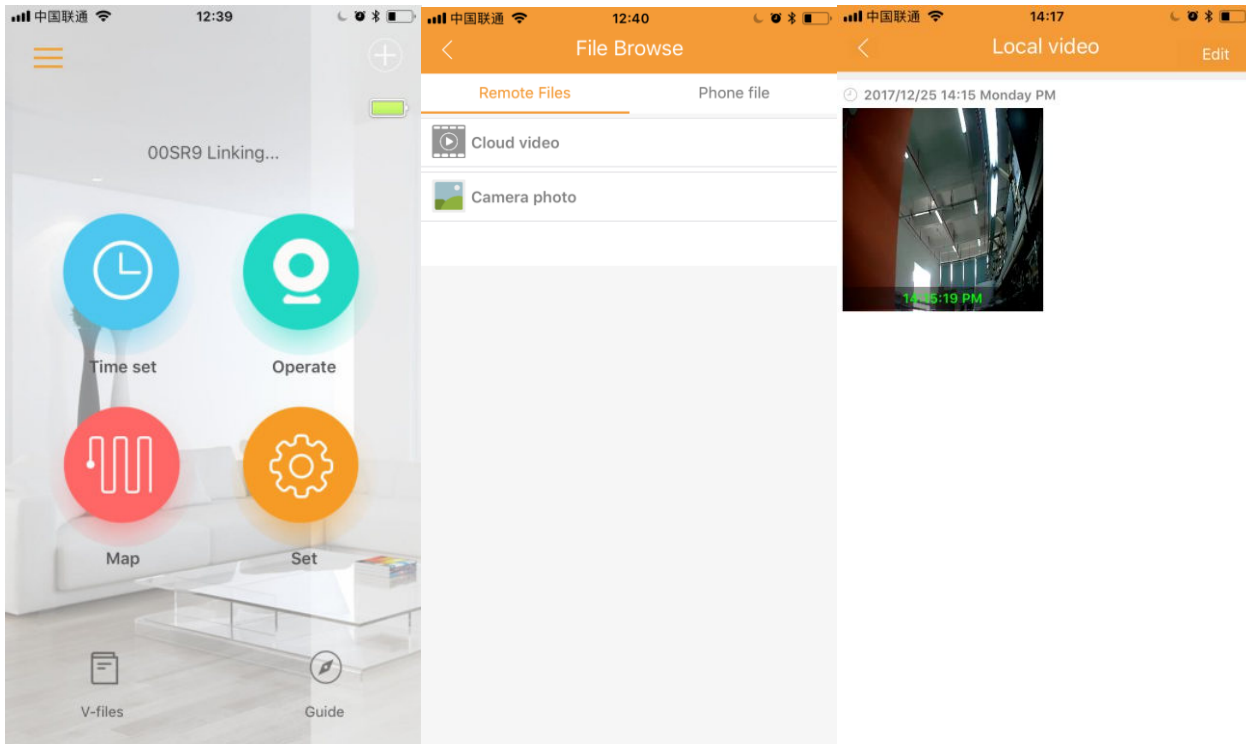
中国联通 12:39

00SR9 Linking...

Time set

Operate

Map

Set

V-files

Guide

中国联通 12:40

File Browse

Remote Files

Phone file

Cloud video

Camera photo

中国联通 14:17

Local video

Edit

2017/12/25 14:15 Monday PM

14:15:19 PM